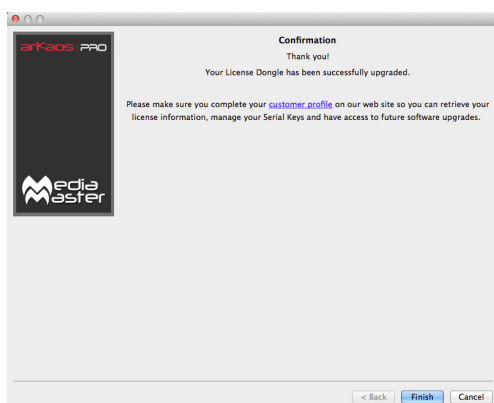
arKaos PRO

Media Master

Confirmation

Thank you!

Your License Dongle has been successfully upgraded.

Please make sure you complete your customer profile on our web site so you can retrieve your license information, manage your Serial Keys and have access to future software upgrades.

< Back Finish Cancel